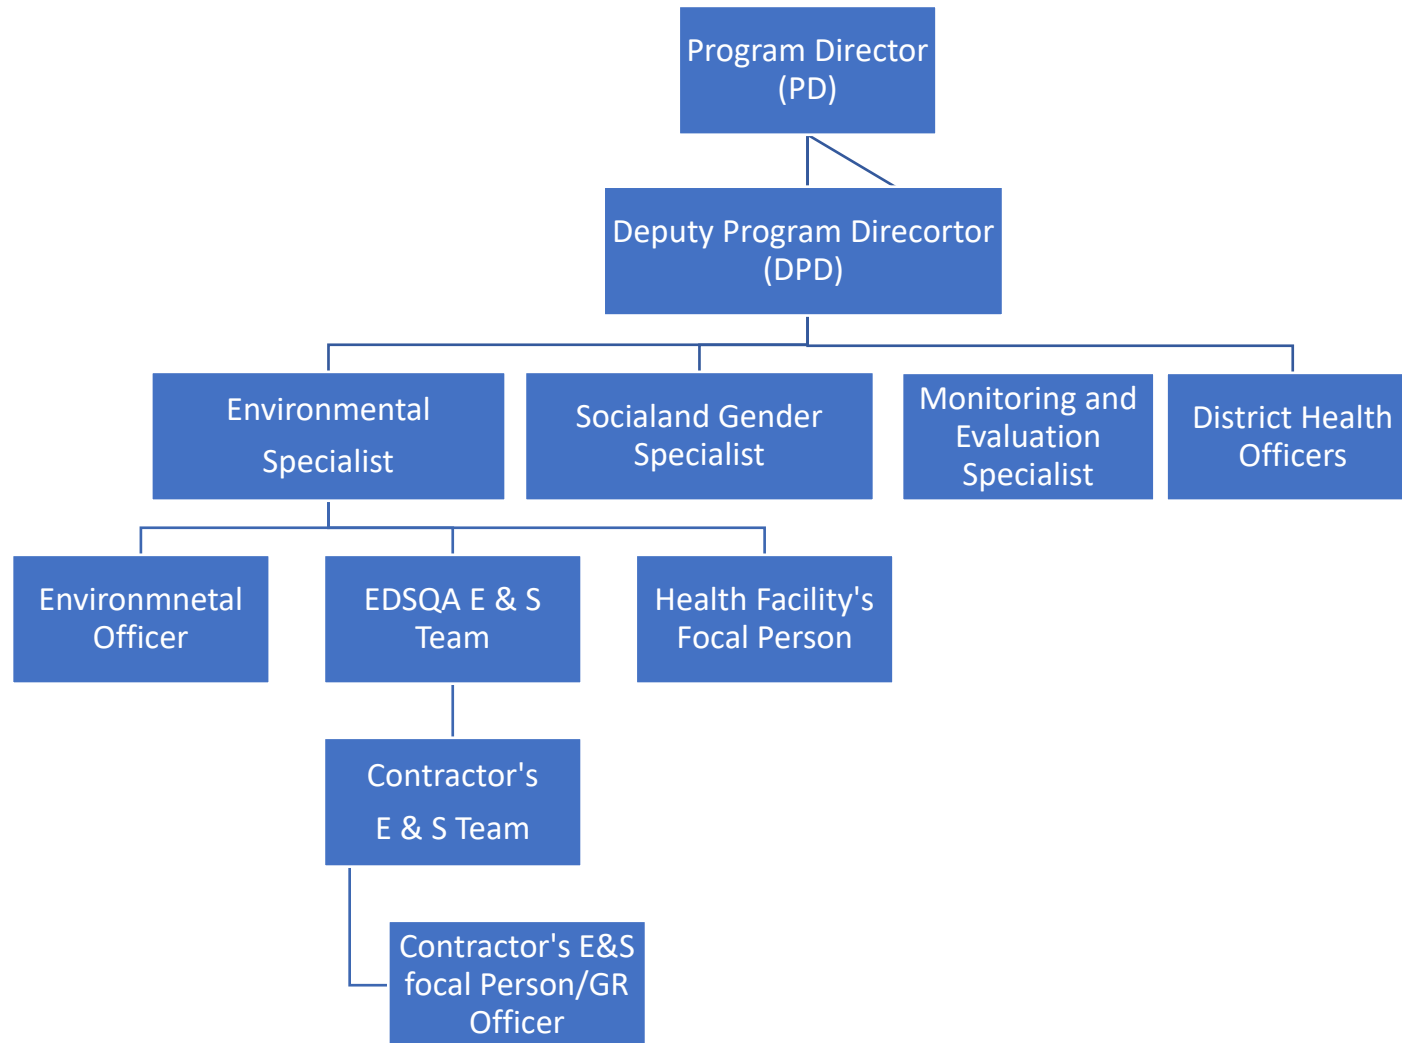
Program Director (PD)

Deputy Program Direcortor (DPD)

Environmental Specialist

Socialand Gender Specialist

Monitoring and Evaluation Specialist

District Health Officers

Environmnetal Officer

EDSQA E & S Team

Health Facility's Focal Person

Contractor's E & S Team

Contractor's E&S focal Person/GR Officer